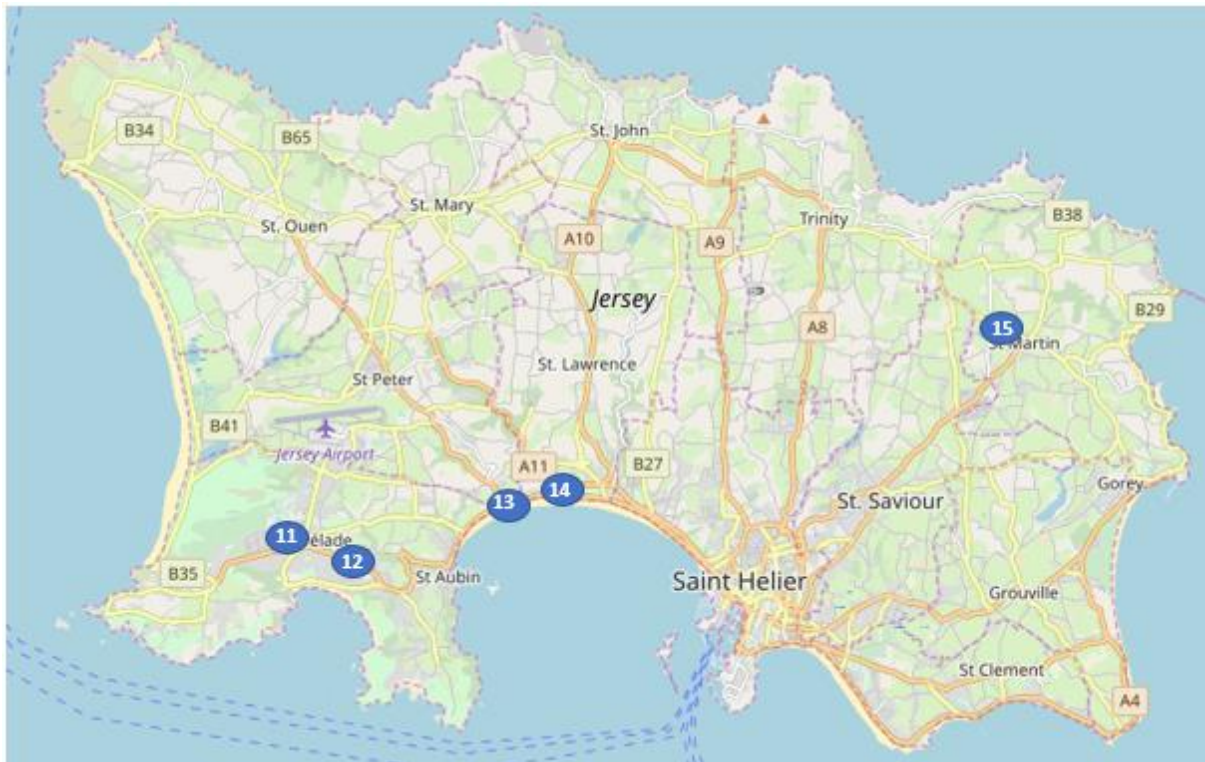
B34
B65
St. John
St. Mary
St. Ouen
A10
A9
Trinity
B38
Jersey
A8
15
St Martin
B29
St. Lawrence
St Peter
B41
Jersey Airport
A11
B27
14
13
St. Saviour
Gorey
11
élade
12
B35
St Aubin
Saint Helier
Grouville
St Clement
A4